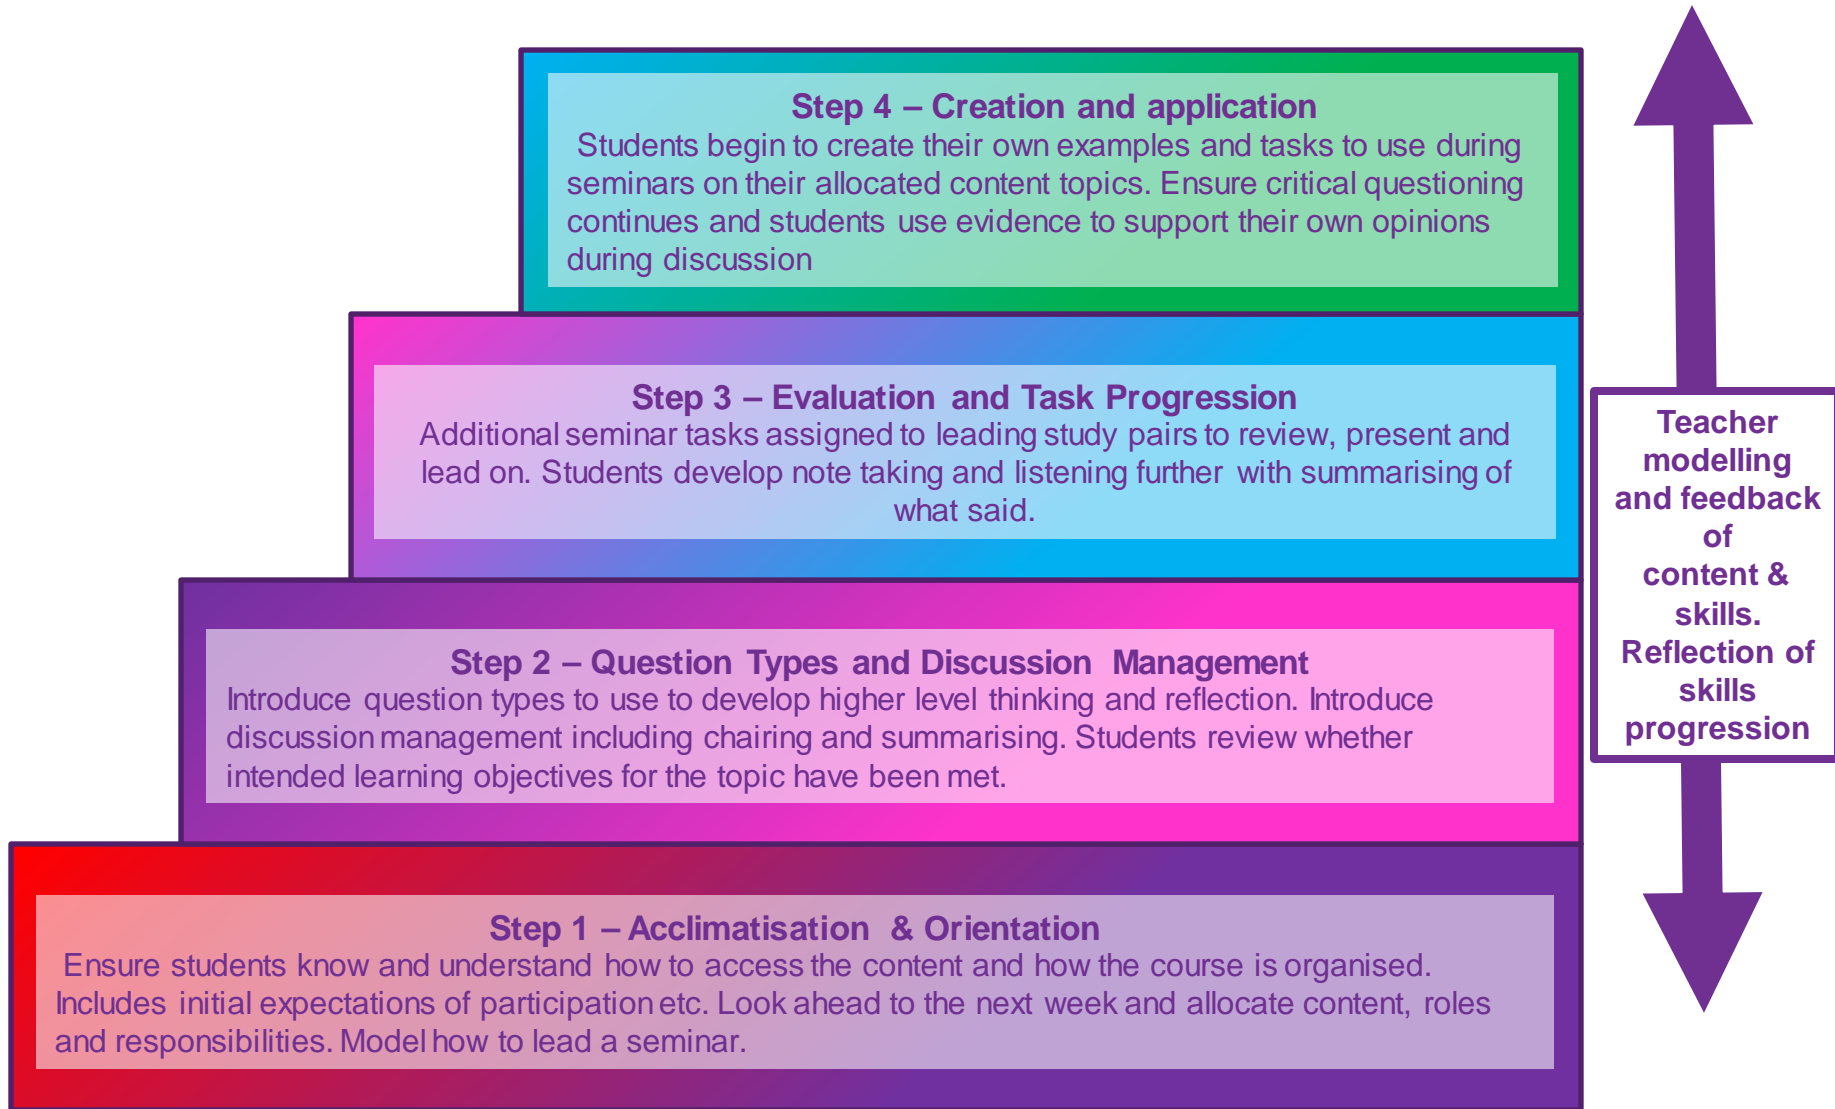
Step 4 – Creation and application
Students begin to create their own examples and tasks to use during seminars on their allocated content topics. Ensure critical questioning continues and students use evidence to support their own opinions during discussion

Step 3 – Evaluation and Task Progression
Additional seminar tasks assigned to leading study pairs to review, present and lead on. Students develop note taking and listening further with summarising of what said.

Step 2 – Question Types and Discussion Management
Introduce question types to use to develop higher level thinking and reflection. Introduce discussion management including chairing and summarising. Students review whether intended learning objectives for the topic have been met.

Step 1 – Acclimatisation & Orientation
Ensure students know and understand how to access the content and how the course is organised. Includes initial expectations of participation etc. Look ahead to the next week and allocate content, roles and responsibilities. Model how to lead a seminar.

Teacher modelling and feedback of content & skills. Reflection of skills progression